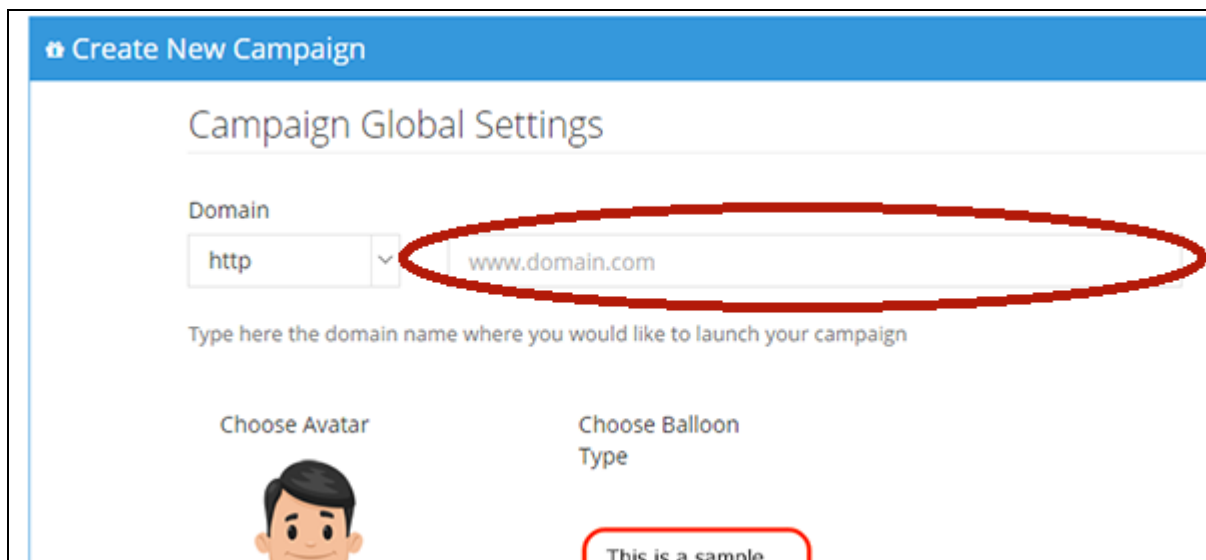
Create New Campaign

Campaign Global Settings

Domain

http

www.domain.com

Type here the domain name where you would like to launch your campaign

Choose Avatar

Choose Balloon Type

This is a sample